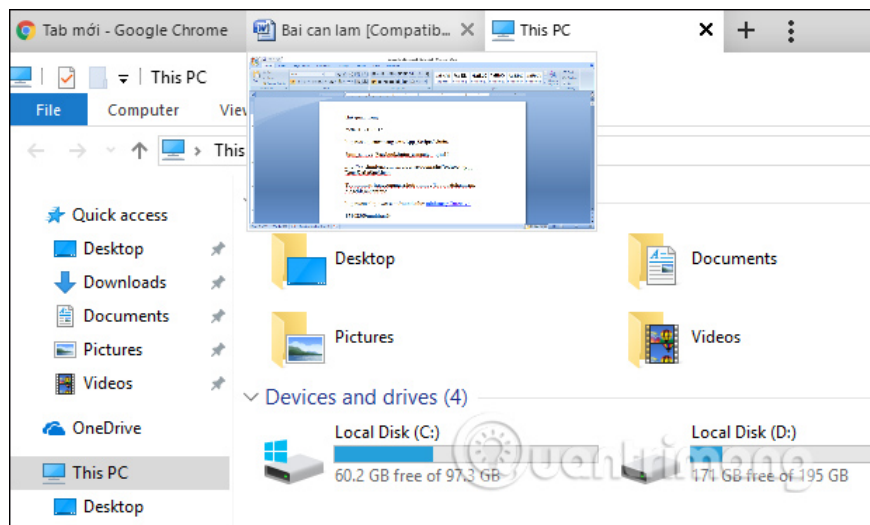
Tab mới - Google Chrome
Bai can lam [Compatib...
This PC
This PC
File
Computer
View
This
Quick access
Desktop
Downloads
Documents
Pictures
Videos
OneDrive
This PC
Desktop
Desktop
Documents
Pictures
Videos
Devices and drives (4)
Local Disk (C:)
60.2 GB free of 97.3 GB
Local Disk (D:)
171 GB free of 195 GB
Quantrimang